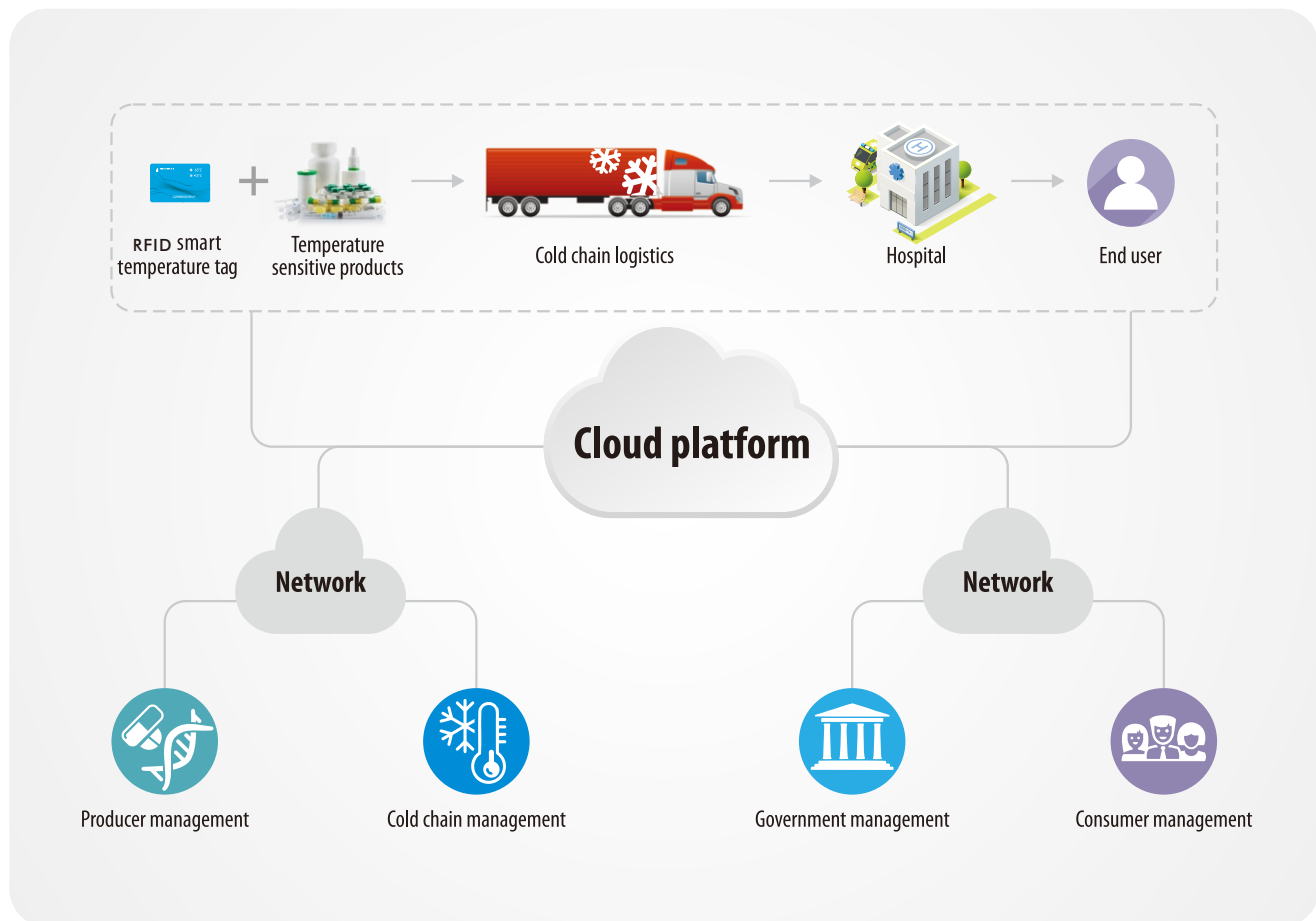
RFID smart temperature tag

+

Temperature sensitive products

Cold chain logistics

Hospital

End user

Cloud platform

Network

Network

Producer management

Cold chain management

Government management

Consumer management